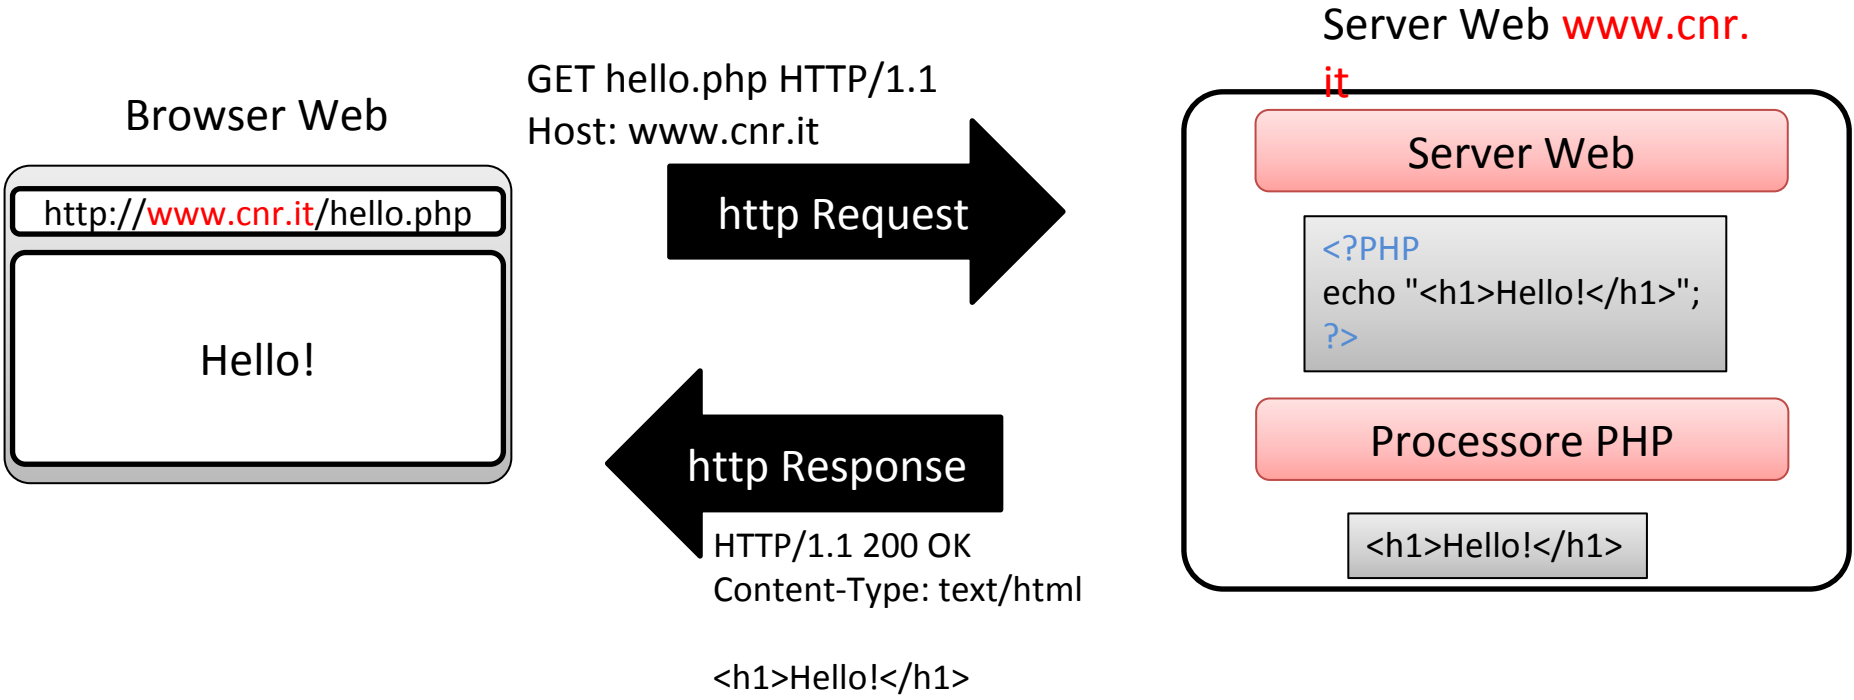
Browser Web

http://www.cnr.it/hello.php

Hello!

GET hello.php HTTP/1.1
Host: www.cnr.it

http Request

http Response

HTTP/1.1 200 OK
Content-Type: text/html

<h1>Hello!</h1>

Server Web www.cnr.it

Server Web

<?PHP
echo "<h1>Hello!</h1>";
?>

Processore PHP

<h1>Hello!</h1>